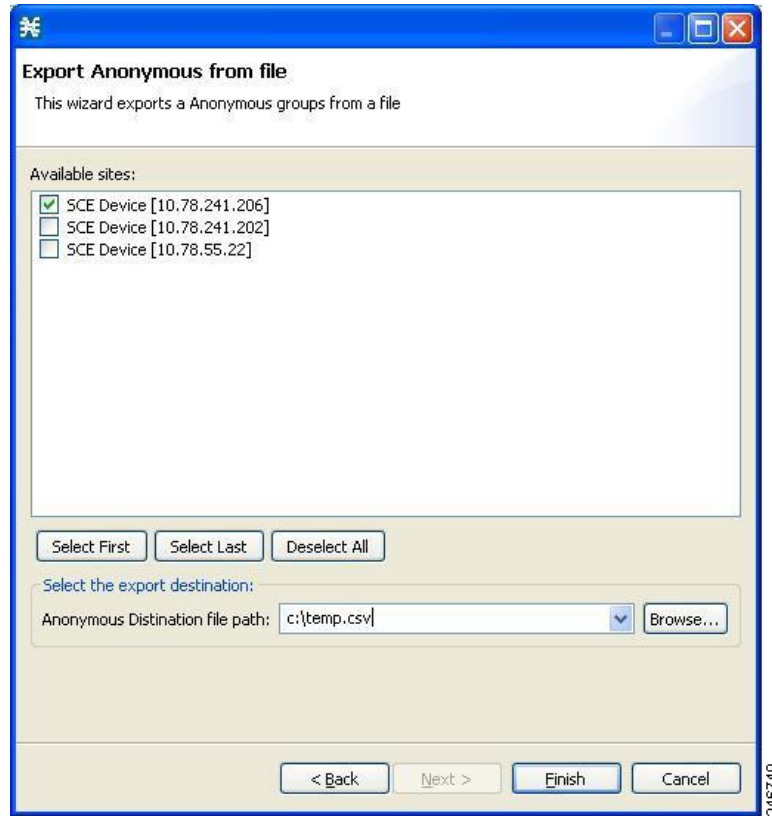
Export Anonymous from file

This wizard exports a Anonymous groups from a file

Available sites:

SCE Device [10.78.241.206]
SCE Device [10.78.241.202]
SCE Device [10.78.55.22]

Select First Select Last Deselect All

Select the export destination:

Anonymous Distination file path: c:\temp.csv Browse...

< Back Next > Finish Cancel

316740